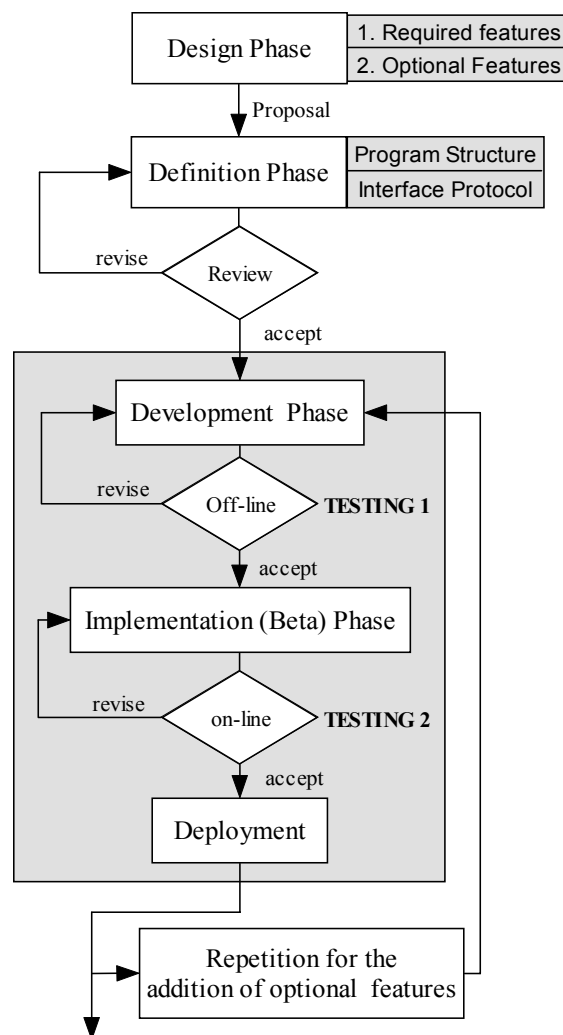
Design Phase
1. Required features
2. Optional Features
Proposal
Definition Phase
Program Structure
Interface Protocol
revise
Review
accept
Development Phase
revise
Off-line
TESTING 1
accept
Implementation (Beta) Phase
revise
on-line
TESTING 2
accept
Deployment
Repetition for the addition of optional features